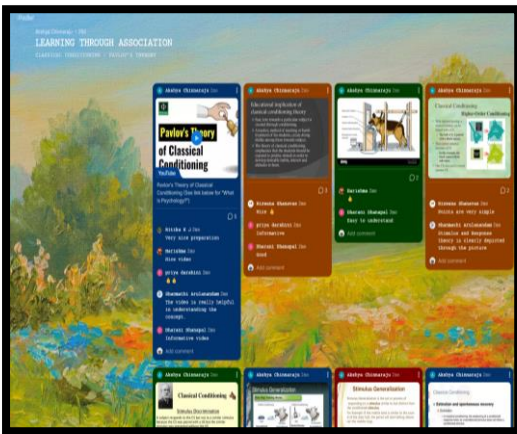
Padlet

LEARNING THROUGH ASSOCIATION

Classical Conditioning | Pavlov's Theory

Akshya Chinnaraju 3mo

Pavlov's Theory of Classical Conditioning

YouTube

Pavlov's Theory of Classical Conditioning (See link below for "What Is Psychology?")

Ritika R J 3mo
Very nice preparation

Harishma 3mo
Nice video

priya darshini 3mo
👍👍

Shanmukhi Arulanandam 3mo
The video is really helpful in understanding the concept.

Sharoni Shanugal 3mo
Informative video

Add comment

Akshya Chinnaraju 3mo

Educational implication of classical conditioning theory

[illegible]

Dineena Shanavas 3mo
Nice 👍

priya darshini 3mo
Informative

Sharoni Shanugal 3mo
Easy to understand

Add comment

Akshya Chinnaraju 3mo

Harishma 3mo
👍

Sharoni Shanugal 3mo
Easy to understand

Add comment

Akshya Chinnaraju 3mo

Classical Conditioning

Higher Order Conditioning

Dineena Shanavas 3mo
Points are very simple

Shanmukhi Arulanandam 3mo
Stimulus and Response theory is clearly depicted through the picture

Add comment

Akshya Chinnaraju 3mo
Classical Conditioning
Stimulus Discrimination

Akshya Chinnaraju 3mo
Stimulus Generalization

Akshya Chinnaraju 3mo
Stimulus Generalization

Akshya Chinnaraju 3mo
Classical Conditioning
• Extinction and spontaneous recovery